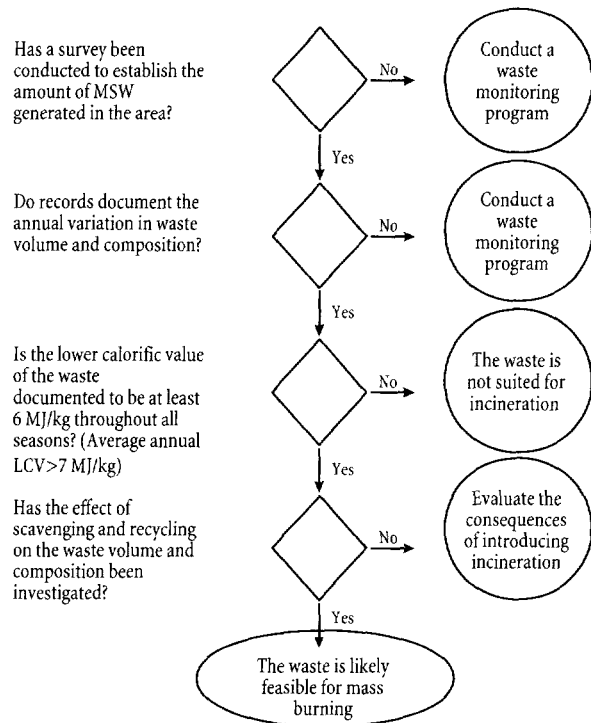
Has a survey been conducted to establish the amount of MSW generated in the area?

No

Conduct a waste monitoring program

Yes

Do records document the annual variation in waste volume and composition?

No

Conduct a waste monitoring program

Yes

Is the lower calorific value of the waste documented to be at least 6 MJ/kg throughout all seasons? (Average annual LCV>7 MJ/kg)

No

The waste is not suited for incineration

Yes

Has the effect of scavenging and recycling on the waste volume and composition been investigated?

No

Evaluate the consequences of introducing incineration

Yes

The waste is likely feasible for mass burning